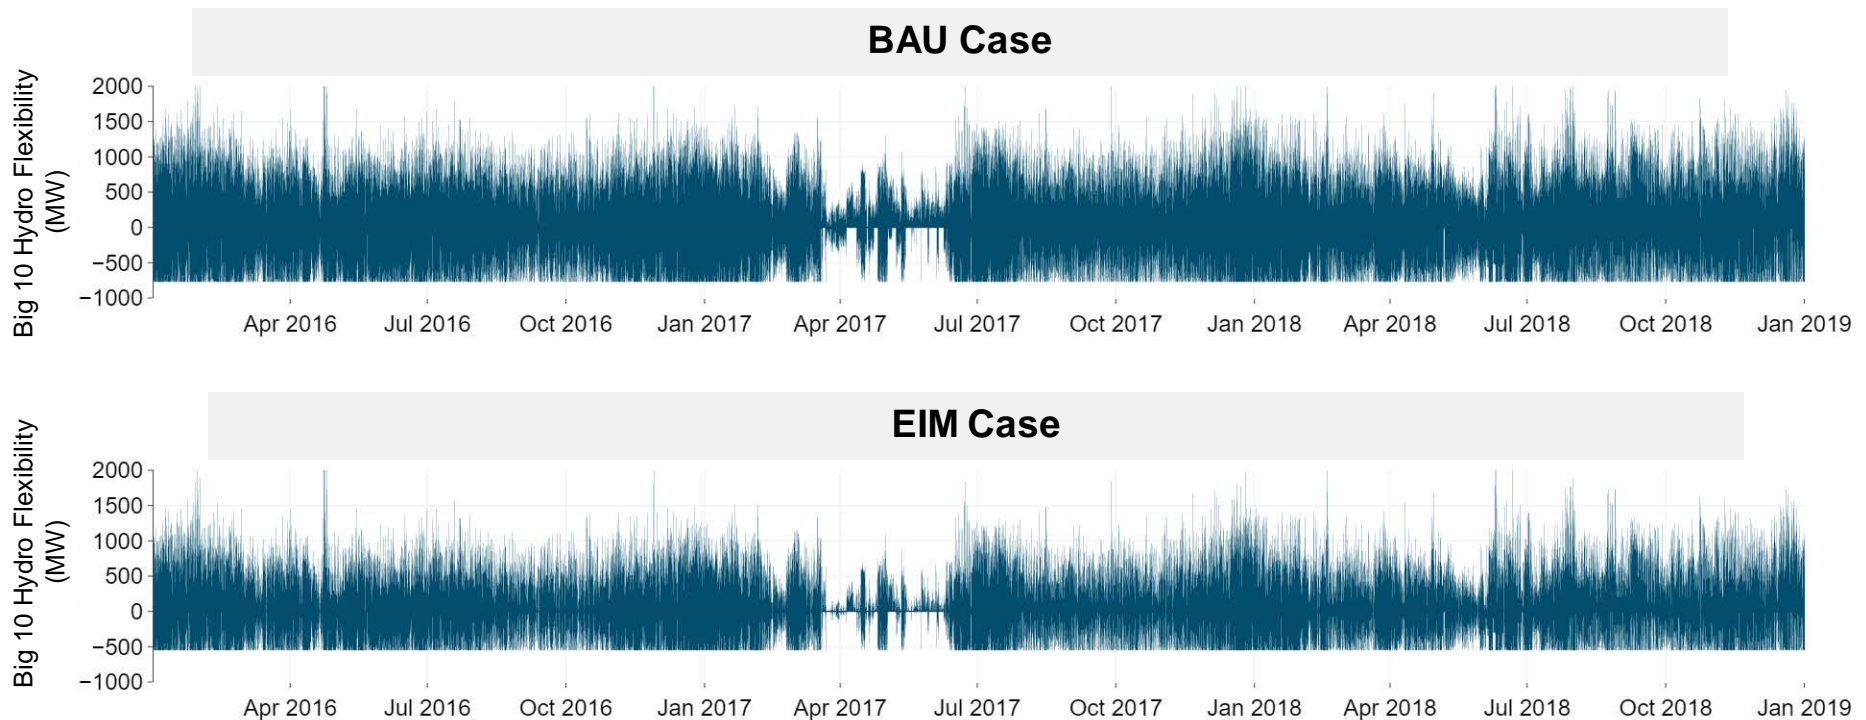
BAU Case

Big 10 Hydro Flexibility (MW)

2000
1500
1000
500
0
−500
−1000

Apr 2016 Jul 2016 Oct 2016 Jan 2017 Apr 2017 Jul 2017 Oct 2017 Jan 2018 Apr 2018 Jul 2018 Oct 2018 Jan 2019

EIM Case

Big 10 Hydro Flexibility (MW)

2000
1500
1000
500
0
−500
−1000

Apr 2016 Jul 2016 Oct 2016 Jan 2017 Apr 2017 Jul 2017 Oct 2017 Jan 2018 Apr 2018 Jul 2018 Oct 2018 Jan 2019